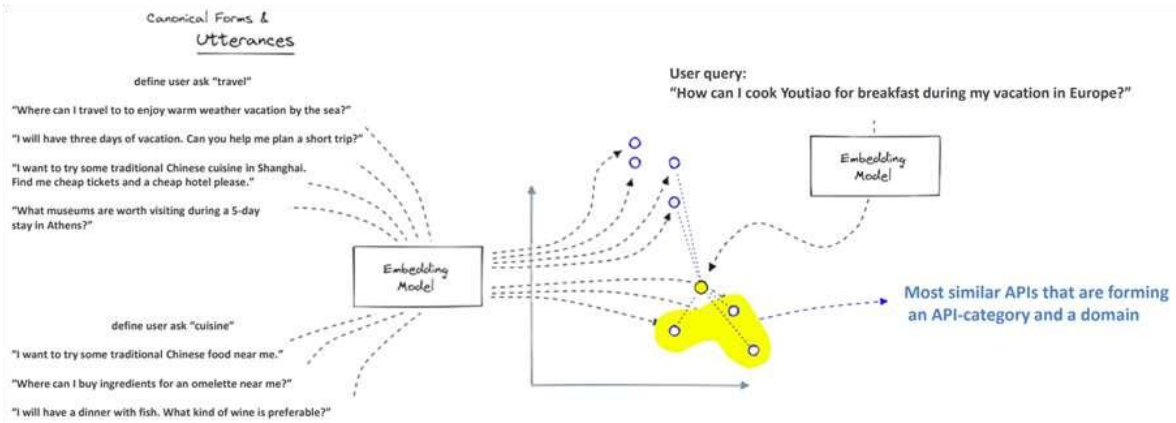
Canonical Forms & Utterances

define user ask "travel"

"Where can I travel to to enjoy warm weather vacation by the sea?"

"I will have three days of vacation. Can you help me plan a short trip?"

"I want to try some traditional Chinese cuisine in Shanghai. Find me cheap tickets and a cheap hotel please."

"What museums are worth visiting during a 5-day stay in Athens?"

Embedding Model

define user ask "cuisine"

"I want to try some traditional Chinese food near me."

"Where can I buy ingredients for an omelette near me?"

"I will have a dinner with fish. What kind of wine is preferable?"

User query:
"How can I cook Youtiao for breakfast during my vacation in Europe?"

Embedding Model

Most similar APIs that are forming an API-category and a domain